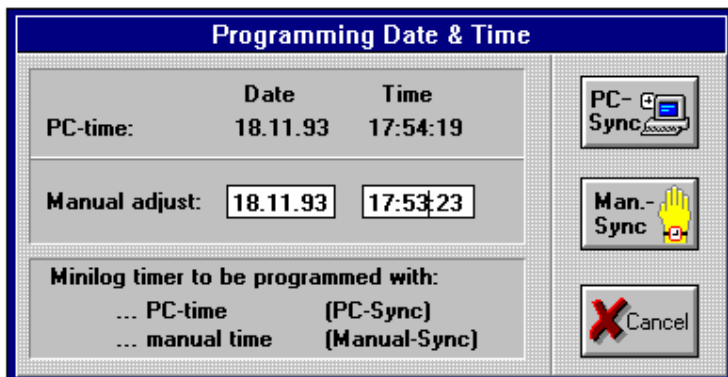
Programming Date & Time

| | Date | Time |
|---|---|---|
| PC-time: | 18.11.93 | 17:54:19 |

Manual adjust: 18.11.93 17:53:23

Minilog timer to be programmed with:
... PC-time (PC-Sync)
... manual time (Manual-Sync)

PC-Sync

Man.-Sync

Cancel